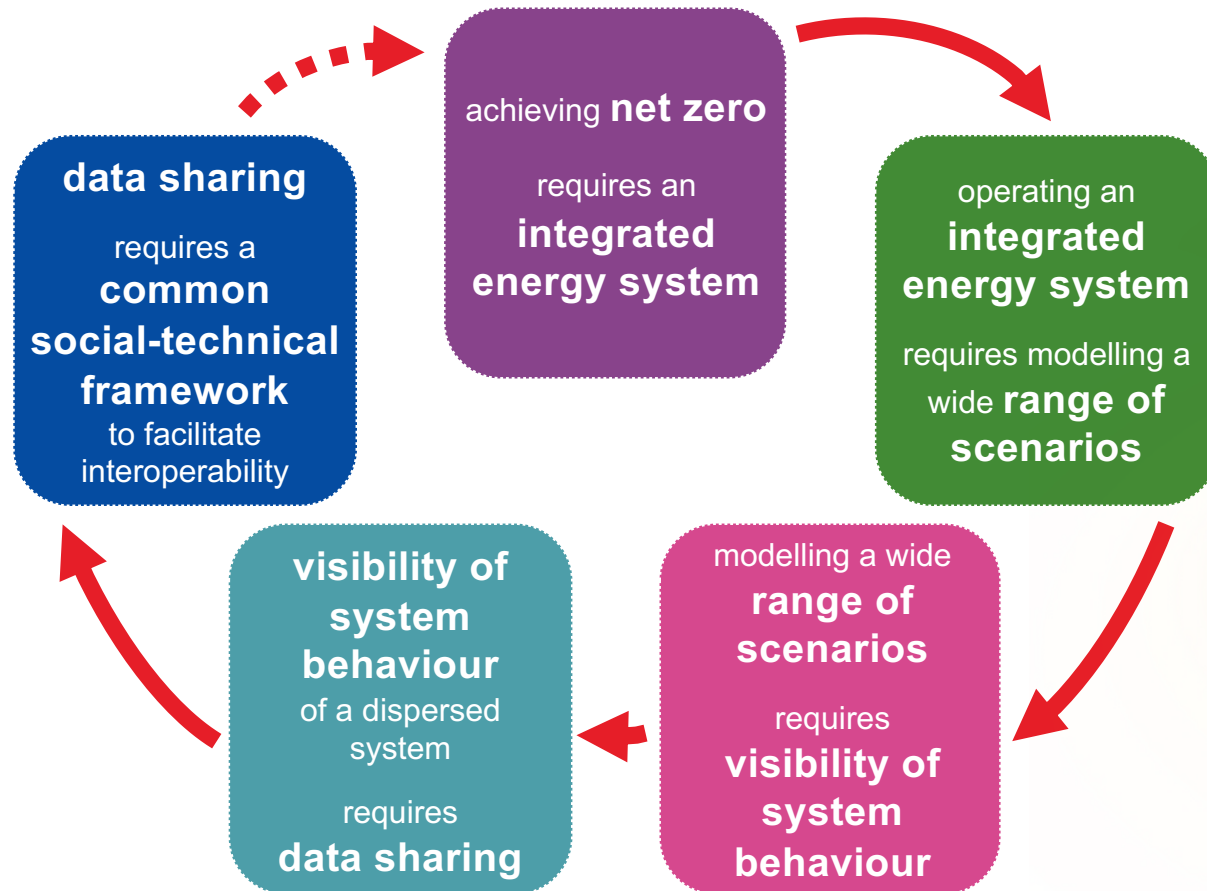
achieving **net zero**

requires an **integrated energy system**

operating an **integrated energy system**

requires modelling a wide **range of scenarios**

modelling a wide **range of scenarios**

requires **visibility of system behaviour**

**visibility of system behaviour** of a dispersed system

requires **data sharing**

**data sharing**

requires a **common social-technical framework** to facilitate interoperability